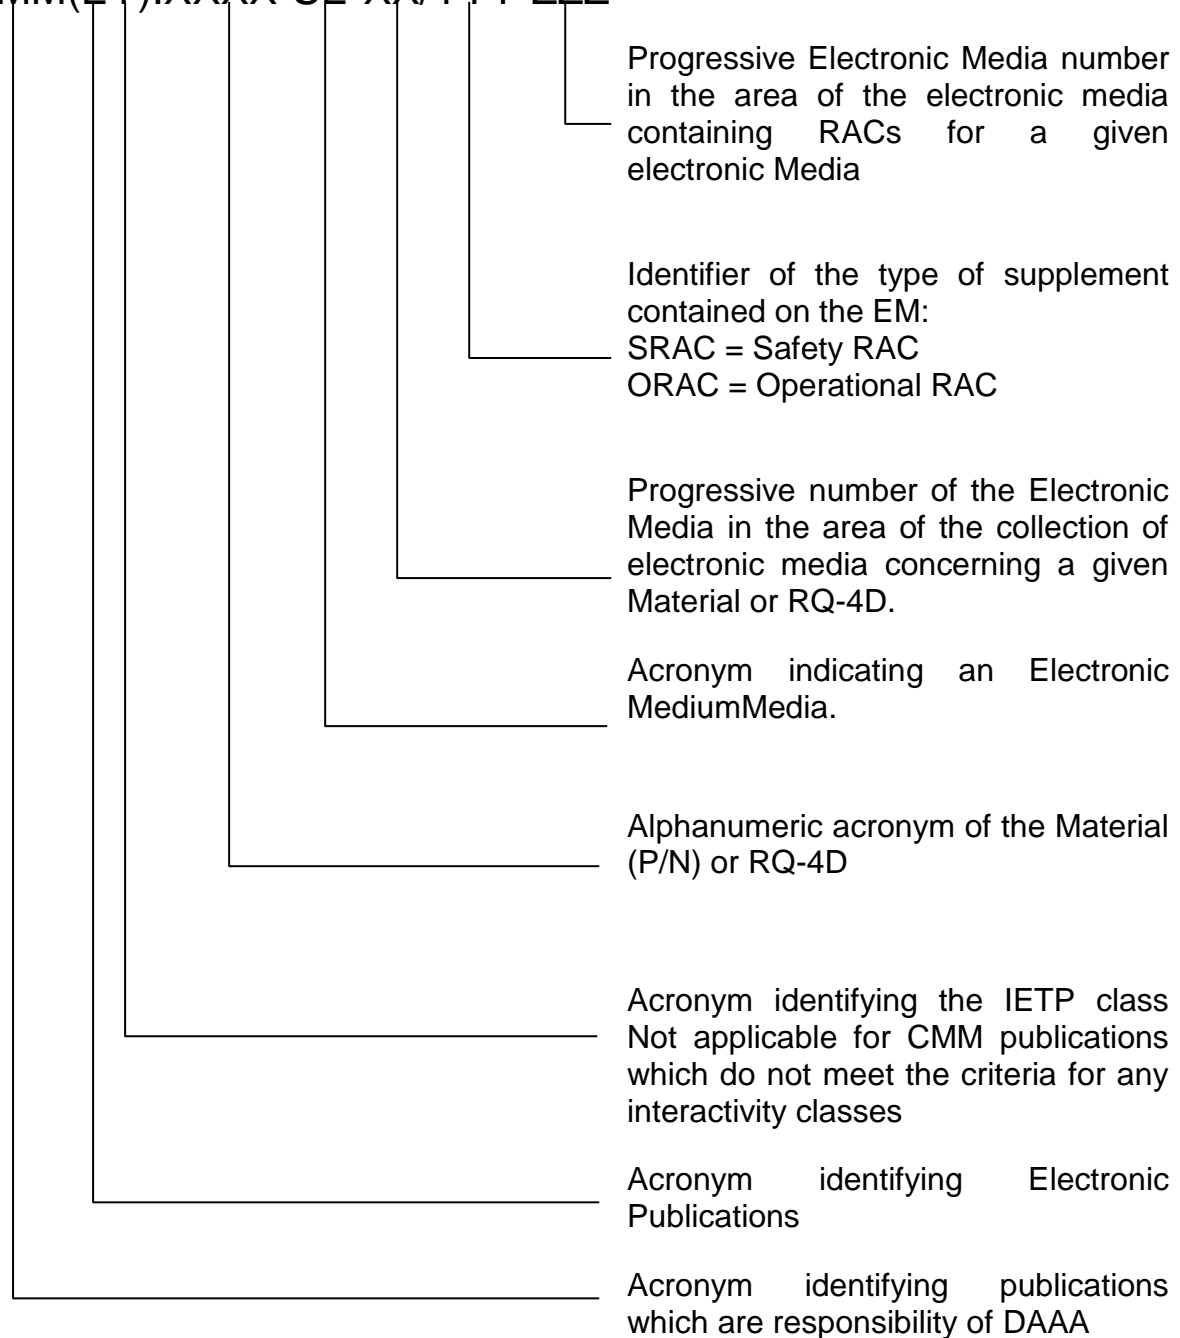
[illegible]

Progressive Electronic Media number in the area of the electronic media containing RACs for a given electronic Media

Identifier of the type of supplement contained on the EM:
SRAC = Safety RAC
ORAC = Operational RAC

Progressive number of the Electronic Media in the area of the collection of electronic media concerning a given Material or RQ-4D.

Acronym indicating an Electronic MediumMedia.

Alphanumeric acronym of the Material (P/N) or RQ-4D

Acronym identifying the IETP class Not applicable for CMM publications which do not meet the criteria for any interactivity classes

Acronym identifying Electronic Publications

Acronym identifying publications which are responsibility of DAAA